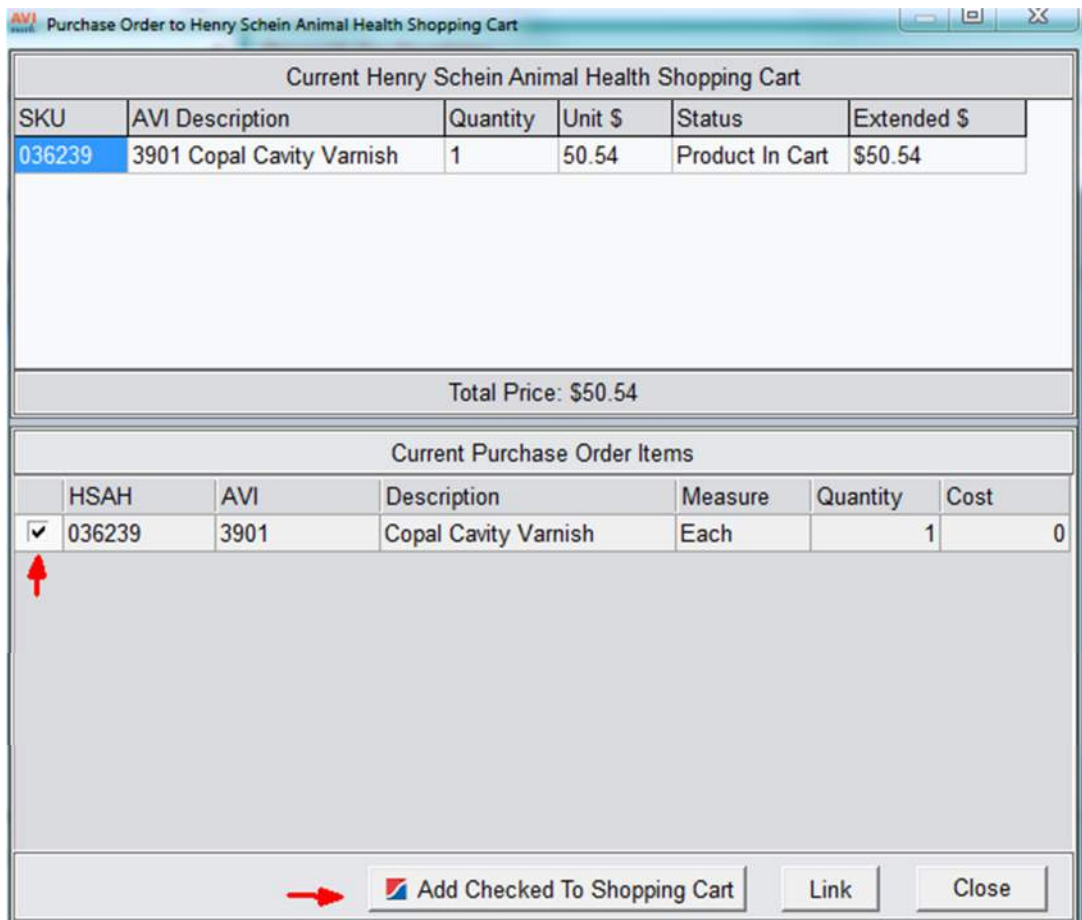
AVI Purchase Order to Henry Schein Animal Health Shopping Cart

Current Henry Schein Animal Health Shopping Cart

| SKU | AVI Description | Quantity | Unit $ | Status | Extended $ |
|---|---|---|---|---|---|
| 036239 | 3901 Copal Cavity Varnish | 1 | 50.54 | Product In Cart | $50.54 |

Total Price: $50.54

Current Purchase Order Items

| | HSAH | AVI | Description | Measure | Quantity | Cost |
|---|---|---|---|---|---|---|
| ✔ | 036239 | 3901 | Copal Cavity Varnish | Each | 1 | 0 |

Add Checked To Shopping Cart

Link

Close